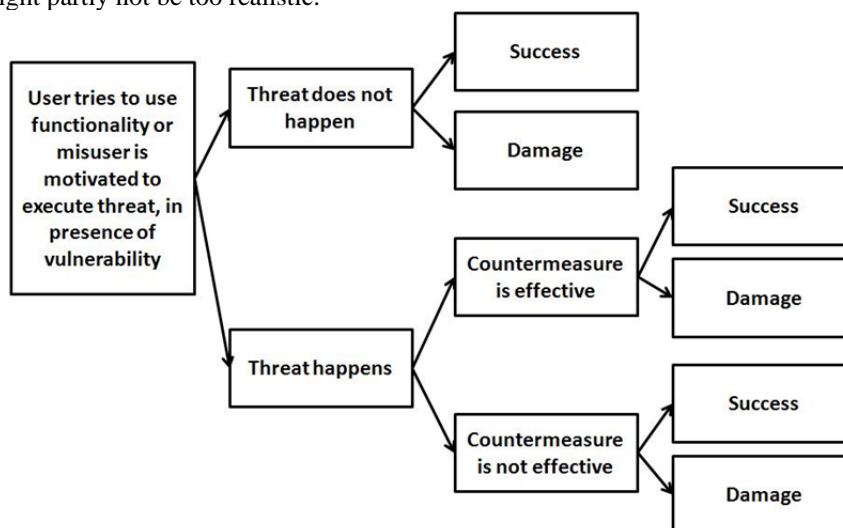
ight partly not be too realistic.

User tries to use functionality or misuser is motivated to execute threat, in presence of vulnerability

Threat does not happen

Success

Damage

Threat happens

Countermeasure is effective

Success

Damage

Countermeasure is not effective

Success

Damage